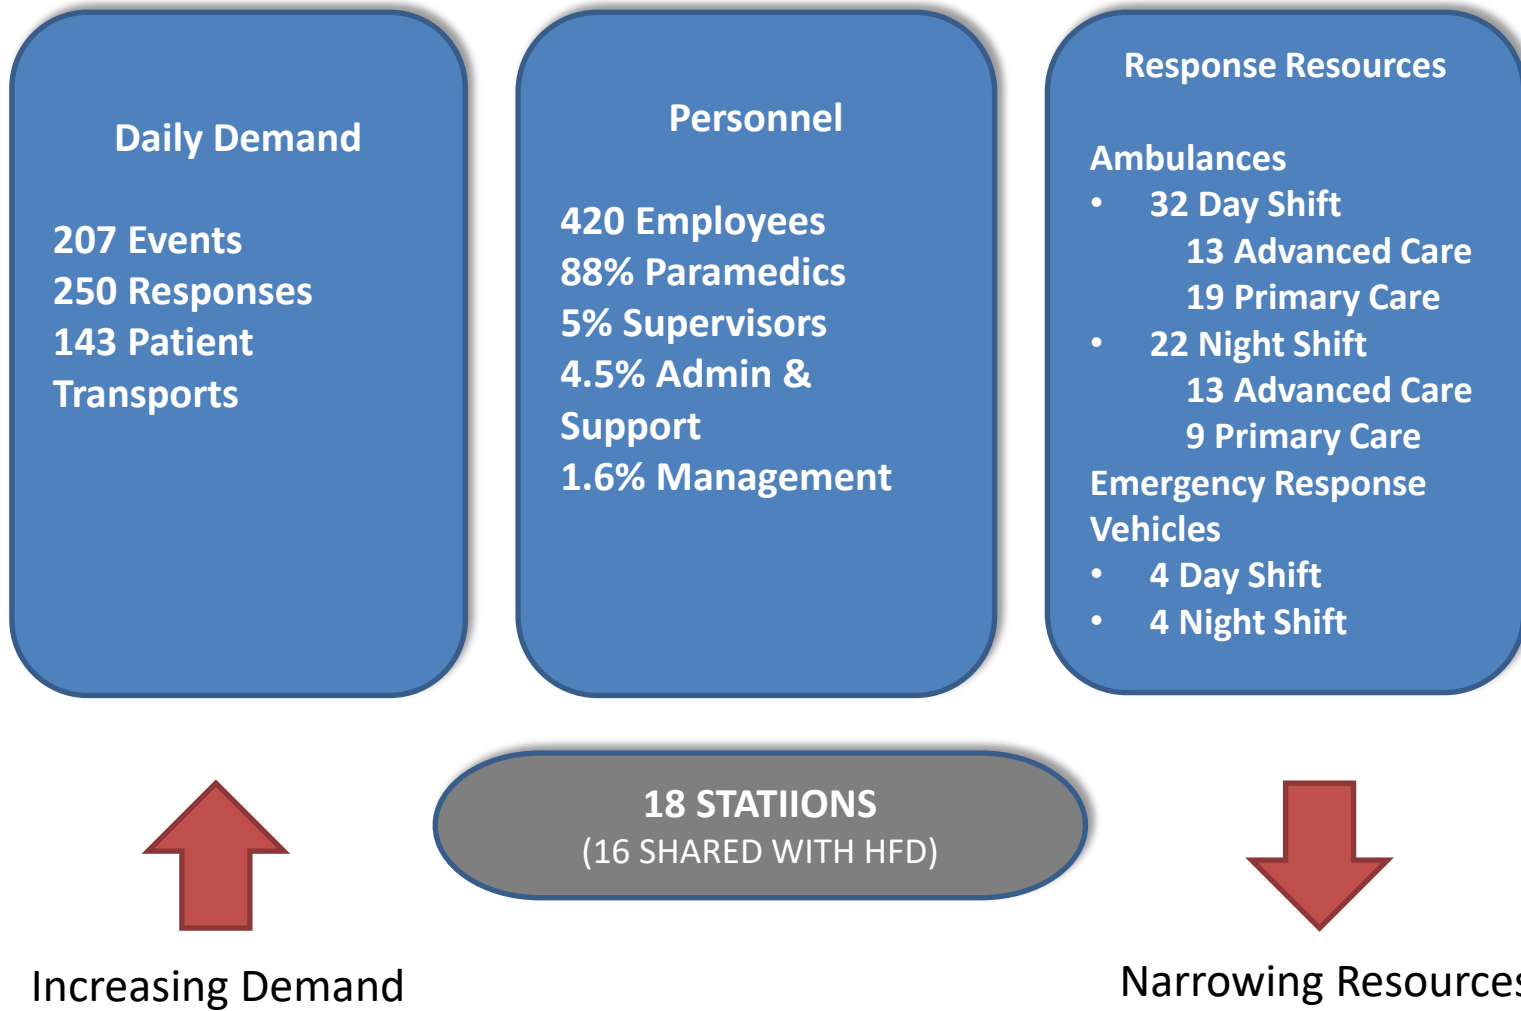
Daily Demand

207 Events
250 Responses
143 Patient Transports

Personnel

420 Employees
88% Paramedics
5% Supervisors
4.5% Admin & Support
1.6% Management

Response Resources

Ambulances
• 32 Day Shift
13 Advanced Care
19 Primary Care
• 22 Night Shift
13 Advanced Care
9 Primary Care
Emergency Response Vehicles
• 4 Day Shift
• 4 Night Shift

18 STATIIONS
(16 SHARED WITH HFD)

Increasing Demand

Narrowing Resource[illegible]